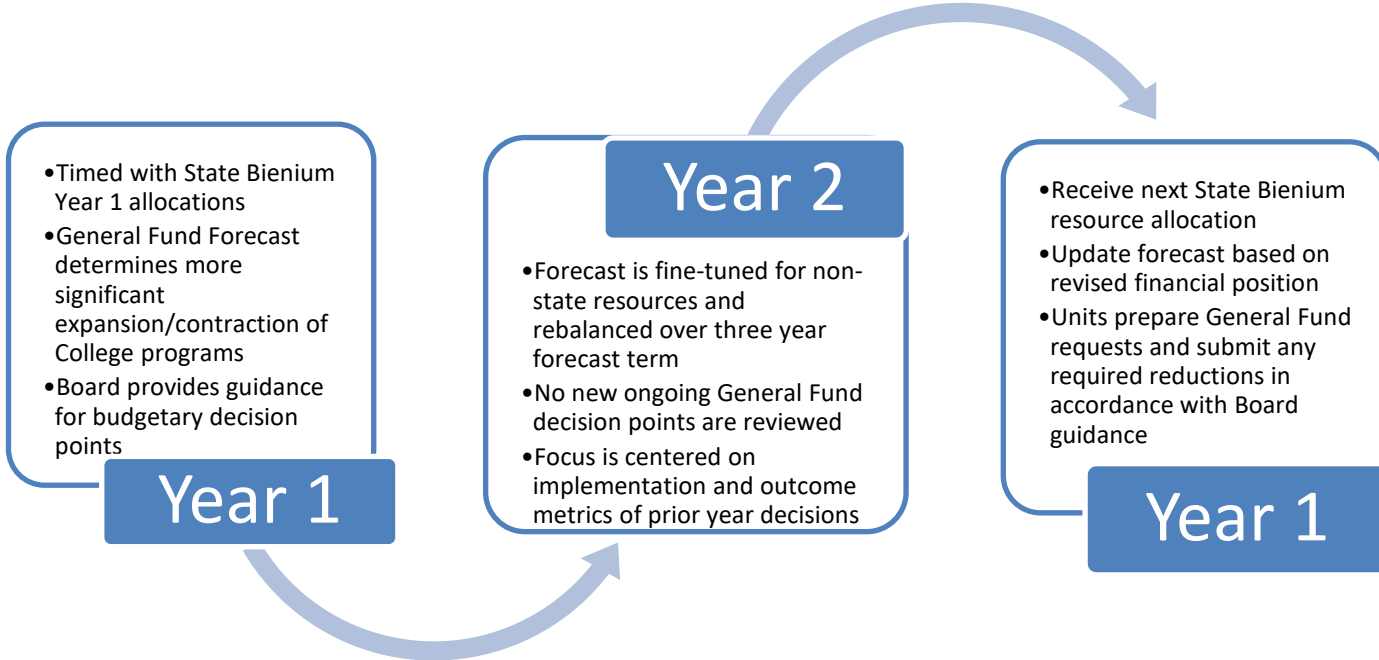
•Timed with State Bienium Year 1 allocations
•General Fund Forecast determines more significant expansion/contraction of College programs
•Board provides guidance for budgetary decision points

Year 1

Year 2

•Forecast is fine-tuned for non-state resources and rebalanced over three year forecast term
•No new ongoing General Fund decision points are reviewed
•Focus is centered on implementation and outcome metrics of prior year decisions

•Receive next State Bienium resource allocation
•Update forecast based on revised financial position
•Units prepare General Fund requests and submit any required reductions in accordance with Board guidance

Year 1